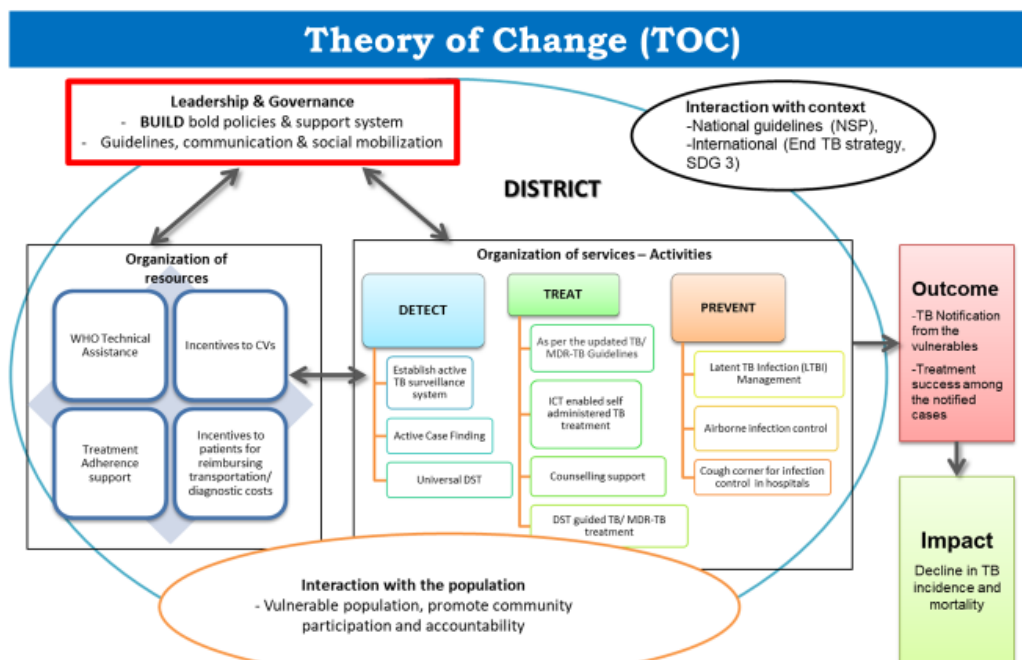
Theory of Change (TOC)

Leadership & Governance
- BUILD bold policies & support system
- Guidelines, communication & social mobilization

Interaction with context
-National guidelines (NSP),
-International (End TB strategy, SDG 3)

DISTRICT

Organization of resources

WHO Technical Assistance

Incentives to CVs

Treatment Adherence support

Incentives to patients for reimbursing transportation/ diagnostic costs

Organization of services – Activities

DETECT

Establish active TB surveillance system

Active Case Finding

Universal DST

TREAT

As per the updated TB/ MDR-TB Guidelines

ICT enabled self administered TB treatment

Counselling support

DST guided TB/ MDR-TB treatment

PREVENT

Latent TB Infection (LTBI) Management

Airborne infection control

Cough corner for infection control in hospitals

Outcome
-TB Notification from the vulnerables
-Treatment success among the notified cases

Impact
Decline in TB incidence and mortality

Interaction with the population
- Vulnerable population, promote community participation and accountability